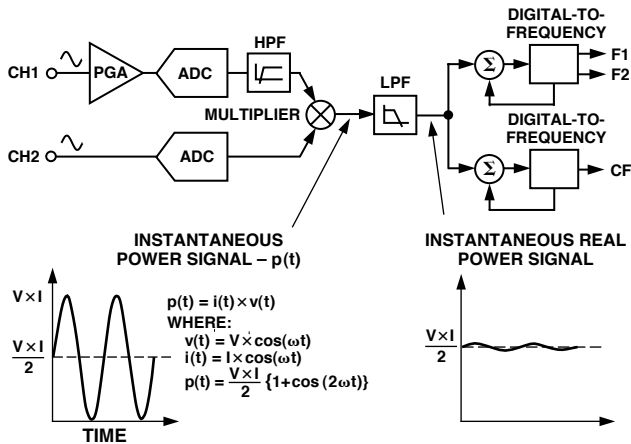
DIGITAL-TO-FREQUENCY

DIGITAL-TO-FREQUENCY

HPF

CH1

PGA

ADC

F1

F2

$\Sigma$

LPF

MULTIPLIER

CH2

ADC

$\Sigma$

CF

INSTANTANEOUS POWER SIGNAL – p(t)

INSTANTANEOUS REAL POWER SIGNAL

V×I

$\frac{V \times I}{2}$

$p(t) = i(t) \times v(t)$
WHERE:
$v(t) = V \times \cos(\omega t)$
$i(t) = I \times \cos(\omega t)$
$p(t) = \frac{V \times I}{2} \{1 + \cos(2\omega t)\}$

$\frac{V \times I}{2}$

TIME